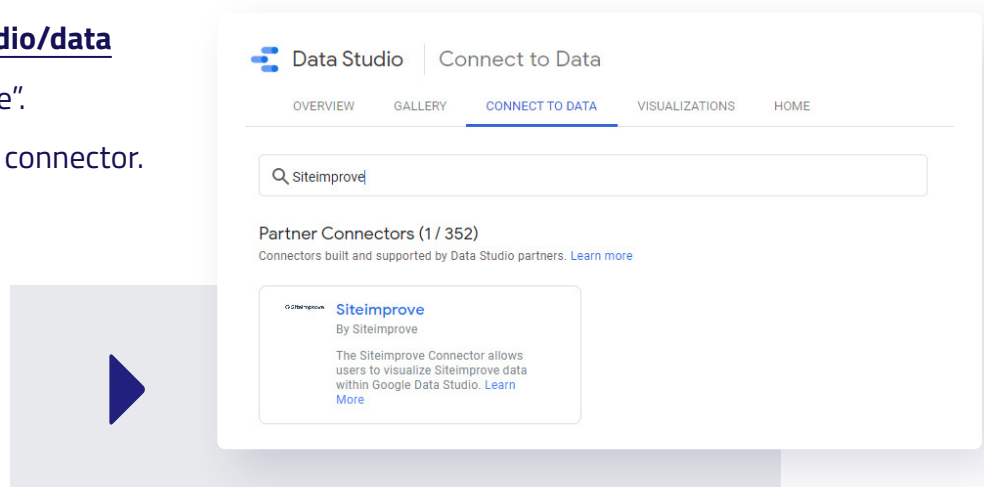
dio/data

e".

connector.

Data Studio Connect to Data

OVERVIEW GALLERY CONNECT TO DATA VISUALIZATIONS HOME

Siteimprove

Partner Connectors (1 / 352)

Connectors built and supported by Data Studio partners. Learn more

Siteimprove

Siteimprove

By Siteimprove

The Siteimprove Connector allows users to visualize Siteimprove data within Google Data Studio. Learn More